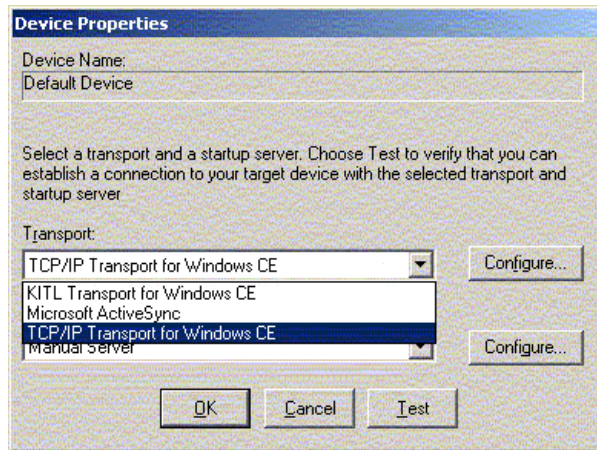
Device Properties

Device Name:

Default Device

Select a transport and a startup server. Choose Test to verify that you can establish a connection to your target device with the selected transport and startup server

Transport:

TCP/IP Transport for Windows CE

Configure...

KITL Transport for Windows CE

Microsoft ActiveSync

TCP/IP Transport for Windows CE

Manual Server

Configure...

OK

Cancel

Test